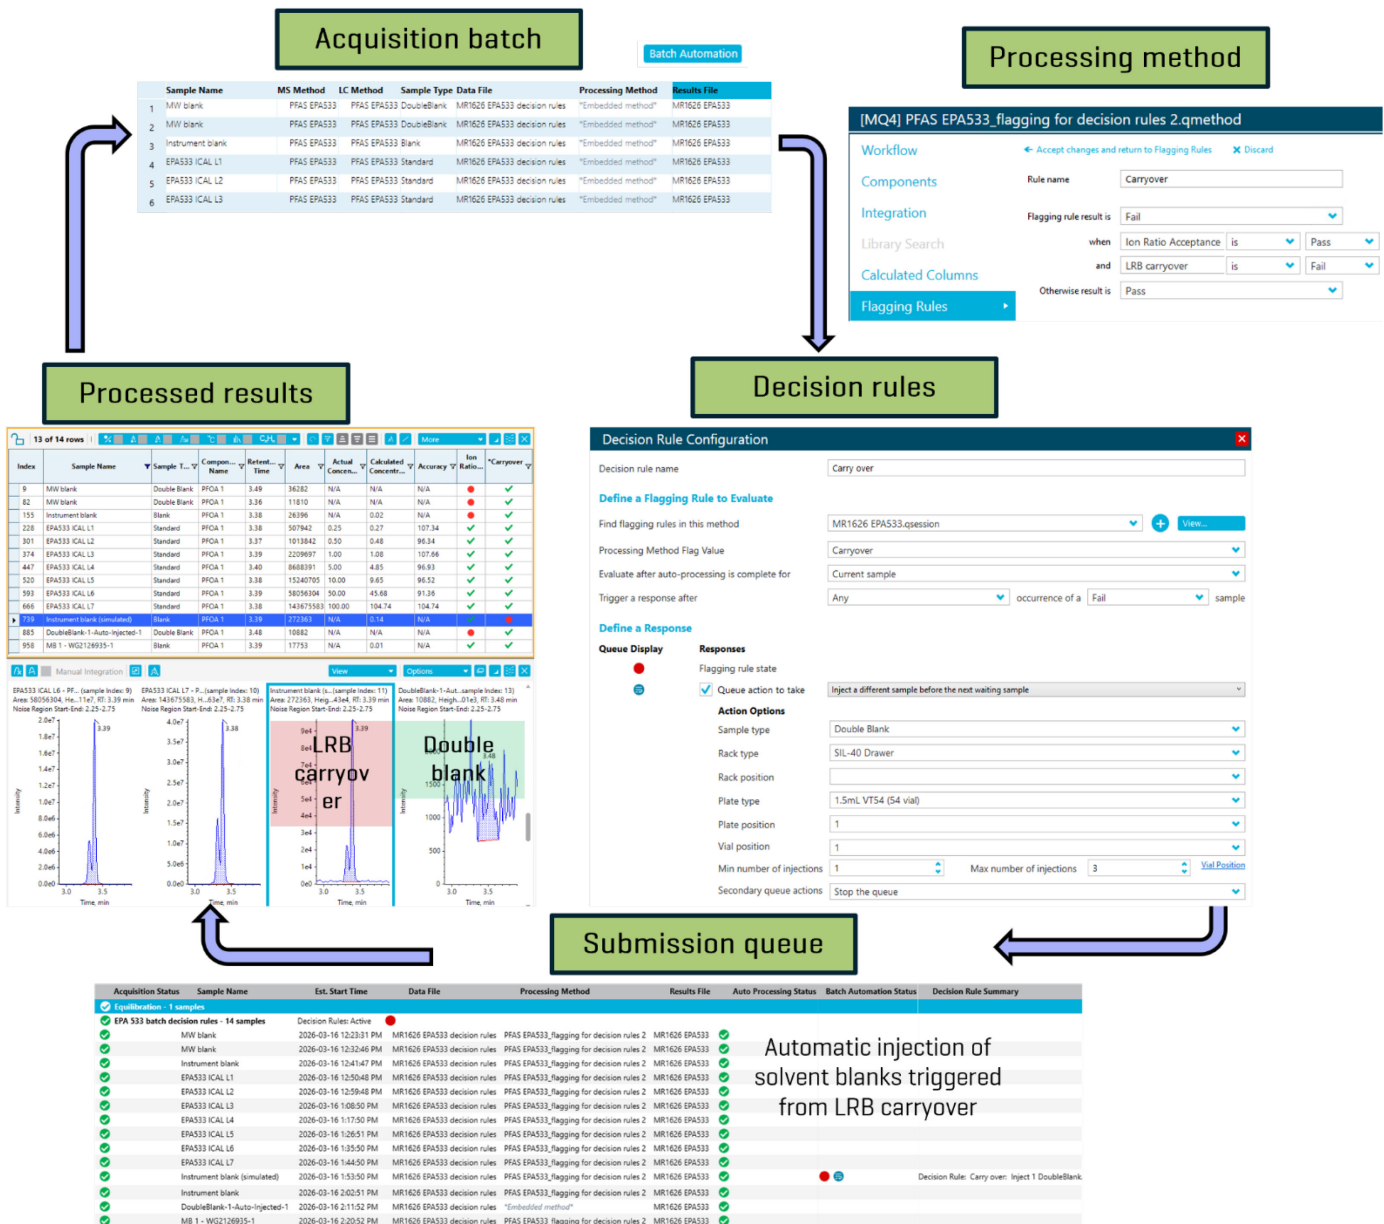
Acquisition batch

Batch Automation

| | Sample Name | MS Method | LC Method | Sample Type | Data File | Processing Method | Results File |
|---|---|---|---|---|---|---|---|
| 1 | MW blank | PFAS EPA533 | PFAS EPA533 | DoubleBlank | MR1626 EPA533 decision rules | "Embedded method" | MR1626 EPA533 |
| 2 | MW blank | PFAS EPA533 | PFAS EPA533 | DoubleBlank | MR1626 EPA533 decision rules | "Embedded method" | MR1626 EPA533 |
| 3 | Instrument blank | PFAS EPA533 | PFAS EPA533 | Blank | MR1626 EPA533 decision rules | "Embedded method" | MR1626 EPA533 |
| 4 | EPA533 ICAL L1 | PFAS EPA533 | PFAS EPA533 | Standard | MR1626 EPA533 decision rules | "Embedded method" | MR1626 EPA533 |
| 5 | EPA533 ICAL L2 | PFAS EPA533 | PFAS EPA533 | Standard | MR1626 EPA533 decision rules | "Embedded method" | MR1626 EPA533 |
| 6 | EPA533 ICAL L3 | PFAS EPA533 | PFAS EPA533 | Standard | MR1626 EPA533 decision rules | "Embedded method" | MR1626 EPA533 |

Processing method

[MQ4] PFAS EPA533_flagging for decision rules 2.qmethod

Workflow
Components
Integration
Library Search
Calculated Columns
Flagging Rules

Accept changes and return to Flagging Rules
Discard

Rule name: Carryover
Flagging rule result is: Fail
when: Ion Ratio Acceptance | is | Pass
and: LRB carryover | is | Fail
Otherwise result is: Pass

Decision rules

Decision Rule Configuration

Decision rule name: Carry over

Define a Flagging Rule to Evaluate
Find flagging rules in this method: MR1626 EPA533.qsession  View...
Processing Method Flag Value: Carryover
Evaluate after auto-processing is complete for: Current sample
Trigger a response after: Any  occurrence of a Fail  sample

Define a Response
Queue Display  Responses
Flagging rule state
Queue action to take: Inject a different sample before the next waiting sample
Action Options
Sample type: Double Blank
Rack type: SIL-40 Drawer
Rack position:
Plate type: 1.5mL VT54 (54 vial)
Plate position: 1
Vial position: 1
Min number of injections: 1  Max number of injections: 3  Vial Position
Secondary queue actions: Stop the queue

Processed results

13 of 14 rows  More

| Index | Sample Name | Sample T... | Compon... Name | Retent... Time | Area | Actual Concen... | Calculated Concentr... | Accuracy | Ion Ratio... | *Carryover |
|---|---|---|---|---|---|---|---|---|---|---|
| 9 | MW blank | Double Blank | PFOA 1 | 3.49 | 36282 | N/A | N/A | N/A | | |
| 82 | MW blank | Double Blank | PFOA 1 | 3.36 | 11810 | N/A | N/A | N/A | | |
| 155 | Instrument blank | Blank | PFOA 1 | 3.38 | 26396 | N/A | 0.02 | N/A | | |
| 228 | EPA533 ICAL L1 | Standard | PFOA 1 | 3.38 | 507942 | 0.25 | 0.27 | 107.34 | | |
| 301 | EPA533 ICAL L2 | Standard | PFOA 1 | 3.37 | 1013842 | 0.50 | 0.48 | 96.34 | | |
| 374 | EPA533 ICAL L3 | Standard | PFOA 1 | 3.39 | 2209697 | 1.00 | 1.08 | 107.66 | | |
| 447 | EPA533 ICAL L4 | Standard | PFOA 1 | 3.40 | 8688391 | 5.00 | 4.85 | 96.93 | | |
| 520 | EPA533 ICAL L5 | Standard | PFOA 1 | 3.38 | 15240705 | 10.00 | 9.65 | 96.52 | | |
| 593 | EPA533 ICAL L6 | Standard | PFOA 1 | 3.39 | 58056304 | 50.00 | 45.68 | 91.36 | | |
| 666 | EPA533 ICAL L7 | Standard | PFOA 1 | 3.38 | 143675583 | 100.00 | 104.74 | 104.74 | | |
| 739 | Instrument blank (simulated) | Blank | PFOA 1 | 3.39 | 272363 | N/A | 0.14 | N/A | | |
| 885 | DoubleBlank-1-Auto-Injected-1 | Double Blank | PFOA 1 | 3.48 | 10882 | N/A | N/A | N/A | | |
| 958 | MB 1 - WG2126935-1 | Blank | PFOA 1 | 3.39 | 17753 | N/A | 0.01 | N/A | | |

Manual Integration  View  Options

EPA533 ICAL L6 - PF... (sample index: 9) Area: 58056304; He...11e7; RT: 3.39 min Noise Region Start-End: 2.25-2.75
EPA533 ICAL L7 - P...(sample index: 10) Area: 143675583, H...63e7; RT: 3.38 min Noise Region Start-End: 2.25-2.75
Instrument blank (s...(sample index: 11) Area: 272363, Heig...43e4; RT: 3.39 min Noise Region Start-End: 2.25-2.75
DoubleBlank-1-Aut...sample index: 13) Area: 10882, Heigh...01e3; RT: 3.48 min Noise Region Start-End: 2.25-2.75

LRB carryover
Double blank

Intensity  Time, min

Submission queue

| Acquisition Status | Sample Name | Est. Start Time | Data File | Processing Method | Results File | Auto Processing Status | Batch Automation Status | Decision Rule Summary |
|---|---|---|---|---|---|---|---|---|
| Equilibration - 1 samples | | | | | | | | |
| EPA 533 batch decision rules - 14 samples | | Decision Rules: Active | | | | | | |
| | MW blank | 2026-03-16 12:23:31 PM | MR1626 EPA533 decision rules | PFAS EPA533_flagging for decision rules 2 | MR1626 EPA533 | | | |
| | MW blank | 2026-03-16 12:32:46 PM | MR1626 EPA533 decision rules | PFAS EPA533_flagging for decision rules 2 | MR1626 EPA533 | | | |
| | Instrument blank | 2026-03-16 12:41:47 PM | MR1626 EPA533 decision rules | PFAS EPA533_flagging for decision rules 2 | MR1626 EPA533 | | | |
| | EPA533 ICAL L1 | 2026-03-16 12:50:48 PM | MR1626 EPA533 decision rules | PFAS EPA533_flagging for decision rules 2 | MR1626 EPA533 | | | |
| | EPA533 ICAL L2 | 2026-03-16 12:59:48 PM | MR1626 EPA533 decision rules | PFAS EPA533_flagging for decision rules 2 | MR1626 EPA533 | | | |
| | EPA533 ICAL L3 | 2026-03-16 1:08:50 PM | MR1626 EPA533 decision rules | PFAS EPA533_flagging for decision rules 2 | MR1626 EPA533 | | | |
| | EPA533 ICAL L4 | 2026-03-16 1:17:50 PM | MR1626 EPA533 decision rules | PFAS EPA533_flagging for decision rules 2 | MR1626 EPA533 | | | |
| | EPA533 ICAL L5 | 2026-03-16 1:26:51 PM | MR1626 EPA533 decision rules | PFAS EPA533_flagging for decision rules 2 | MR1626 EPA533 | | | |
| | EPA533 ICAL L6 | 2026-03-16 1:35:50 PM | MR1626 EPA533 decision rules | PFAS EPA533_flagging for decision rules 2 | MR1626 EPA533 | | | |
| | EPA533 ICAL L7 | 2026-03-16 1:44:50 PM | MR1626 EPA533 decision rules | PFAS EPA533_flagging for decision rules 2 | MR1626 EPA533 | | | |
| | Instrument blank (simulated) | 2026-03-16 1:53:50 PM | MR1626 EPA533 decision rules | PFAS EPA533_flagging for decision rules 2 | MR1626 EPA533 | | | Decision Rule: Carry over: Inject 1 DoubleBlank |
| | Instrument blank | 2026-03-16 2:02:51 PM | MR1626 EPA533 decision rules | PFAS EPA533_flagging for decision rules 2 | MR1626 EPA533 | | | |
| | DoubleBlank-1-Auto-Injected-1 | 2026-03-16 2:11:52 PM | MR1626 EPA533 decision rules | "Embedded method" | MR1626 EPA533 | | | |
| | MB 1 - WG2126935-1 | 2026-03-16 2:20:52 PM | MR1626 EPA533 decision rules | PFAS EPA533 flagging for decision rules 2 | MR1626 EPA533 | | | |

Automatic injection of solvent blanks triggered from LRB carryover